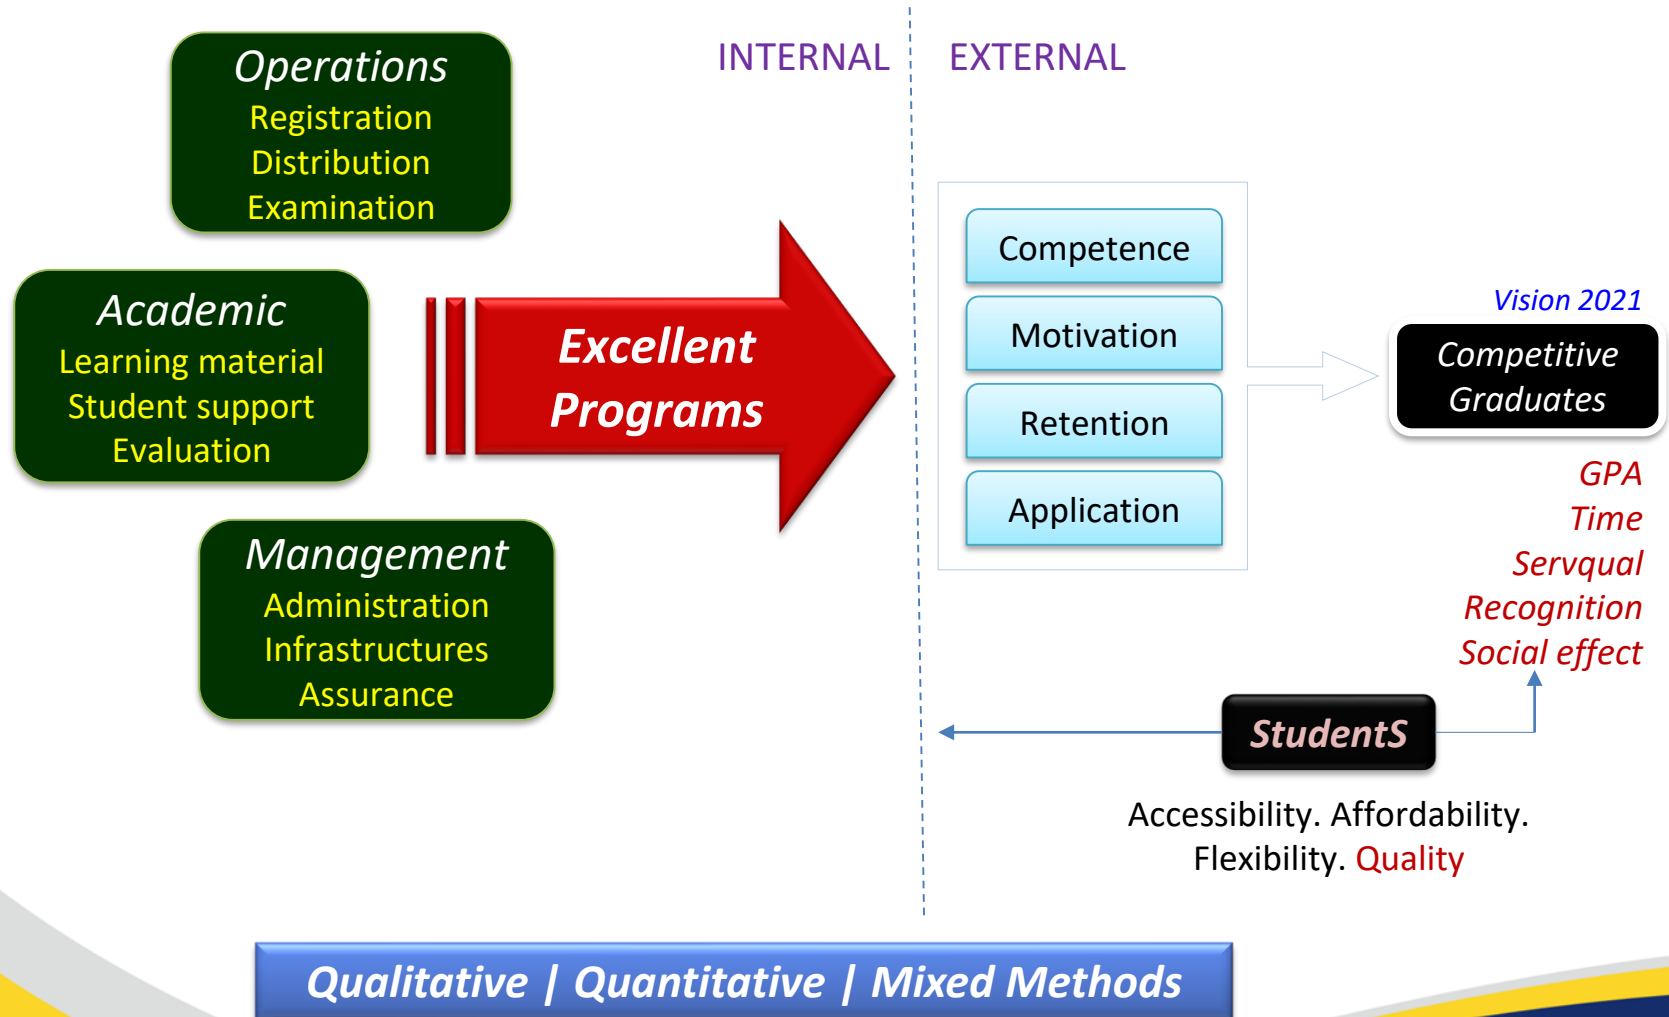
INTERNAL EXTERNAL

Operations
Registration
Distribution
Examination

Academic
Learning material
Student support
Evaluation

Management
Administration
Infrastructures
Assurance

Excellent Programs

Competence
Motivation
Retention
Application

Vision 2021
Competitive Graduates

GPA
Time
Servqual
Recognition
Social effect

StudentS

Accessibility. Affordability. Flexibility. Quality

Qualitative | Quantitative | Mixed Methods